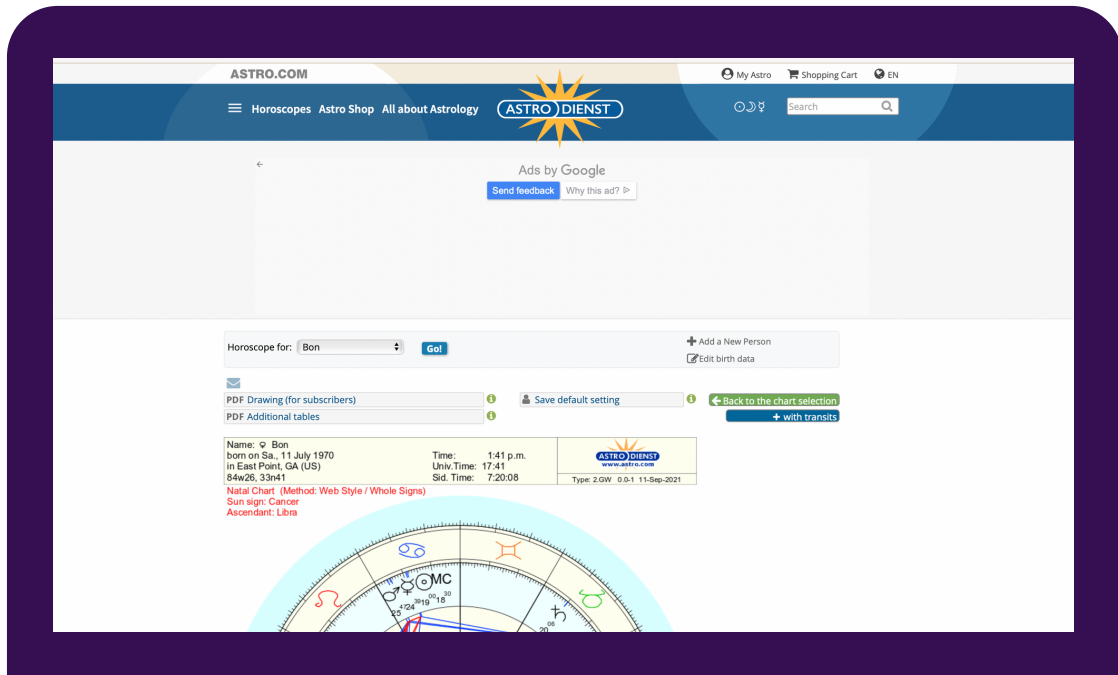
ASTRO.COM

My Astro Shopping Cart EN

Horoscopes Astro Shop All about Astrology

ASTRO DIENST

Search

Ads by Google

Send feedback Why this ad?

Horoscope for: Bon Go!

Add a New Person
Edit birth data

PDF Drawing (for subscribers)
PDF Additional tables

Save default setting

Back to the chart selection
+ with transits

Name: ♀ Bon
born on Sa., 11 July 1970
in East Point, GA (US)
84w26, 33n41

Time: 1:41 p.m.
Univ.Time: 17:41
Sid. Time: 7:20:08

ASTRO DIENST
www.astro.com

Type: 2.GW 0.0-1 11-Sep-2021

Natal Chart (Method: Web Style / Whole Signs)
Sun sign: Cancer
Ascendant: Libra

MC
25 4 24 19 19 18 30 00 06 20